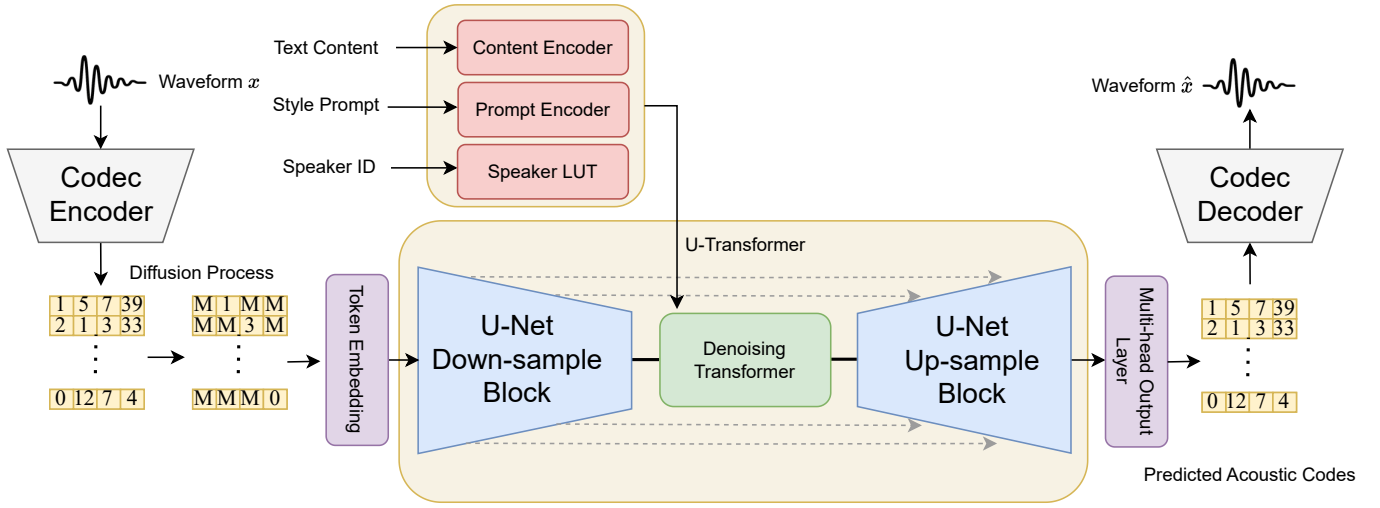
Text Content
Content Encoder
Style Prompt
Prompt Encoder
Speaker ID
Speaker LUT

Waveform $x$

Codec Encoder

Diffusion Process

| 1 | 5 | 7 | 39 |
|---|---|---|---|
| 2 | 1 | 3 | 33 |

⋮

| 0 | 12 | 7 | 4 |
|---|---|---|---|

| M | 1 | M | M |
|---|---|---|---|
| M | M | 3 | M |

⋮

| M | M | M | 0 |
|---|---|---|---|

Token Embedding

U-Transformer

U-Net Down-sample Block

Denoising Transformer

U-Net Up-sample Block

Multi-head Output Layer

Waveform $\hat{x}$

Codec Decoder

| 1 | 5 | 7 | 39 |
|---|---|---|---|
| 2 | 1 | 3 | 33 |

⋮

| 0 | 12 | 7 | 4 |
|---|---|---|---|

Predicted Acoustic Codes